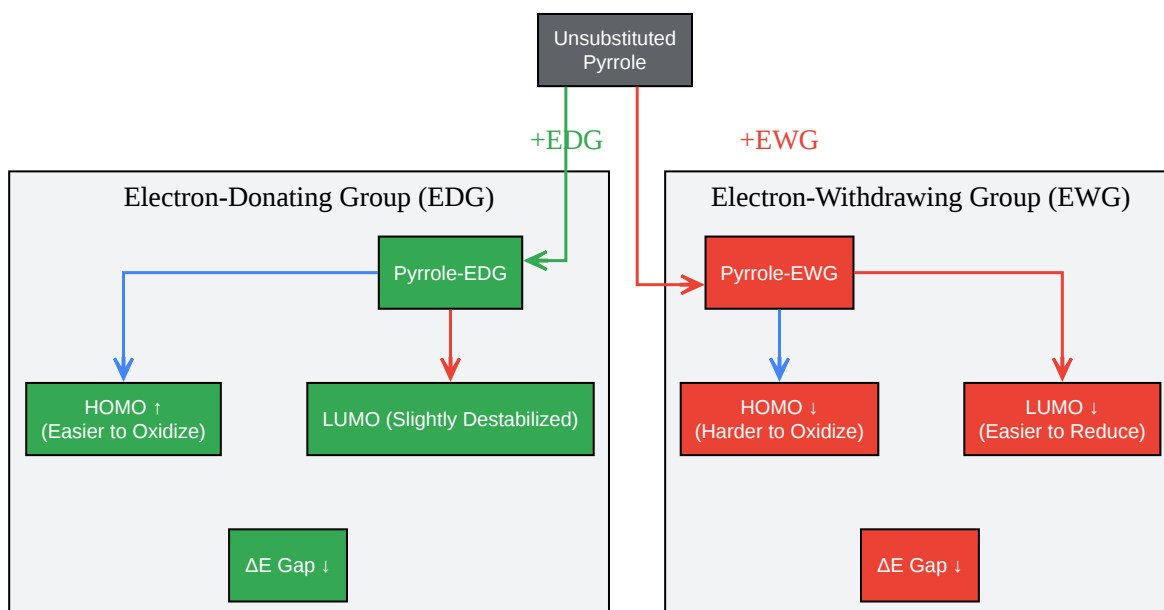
Unsubstituted Pyrrole

+EDG

+EWG

Electron-Donating Group (EDG)

Pyrrole-EDG

HOMO ↑
(Easier to Oxidize)

LUMO (Slightly Destabilized)

ΔE Gap ↓

Electron-Withdrawing Group (EWG)

Pyrrole-EWG

HOMO ↓
(Harder to Oxidize)

LUMO ↓
(Easier to Reduce)

ΔE Gap ↓